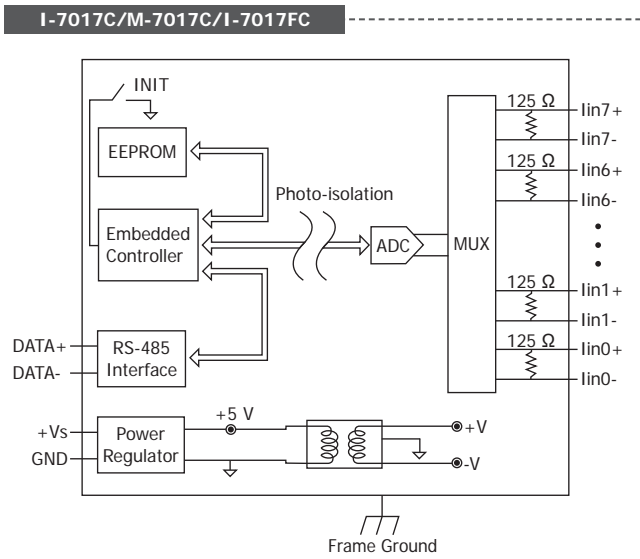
I-7017C/M-7017C/I-7017FC

INIT

EEPROM

Embedded Controller

Photo-isolation

ADC

MUX

125 Ω
Iin7+
Iin7-
125 Ω
Iin6+
Iin6-
125 Ω
Iin1+
Iin1-
125 Ω
Iin0+
Iin0-

DATA+
DATA-
RS-485 Interface

+Vs
GND
Power Regulator
+5 V
+V
-V

Frame Ground